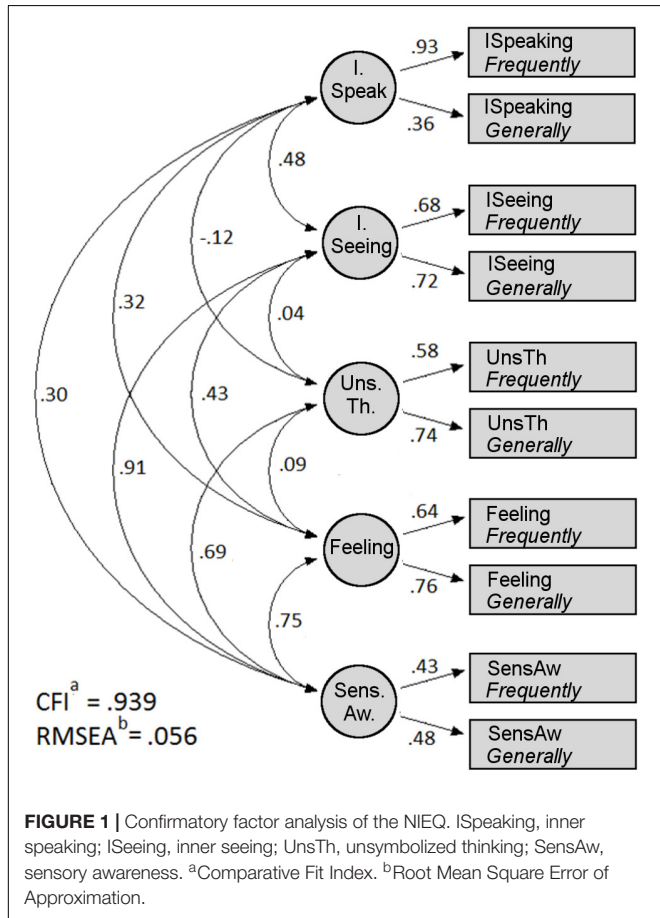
I. Speak

.93

ISpeaking *Frequently*

.36

ISpeaking *Generally*

.48

I. Seeing

.68

ISeeing *Frequently*

.72

ISeeing *Generally*

-.12

.32

.04

Uns. Th.

.58

UnsTh *Frequently*

.74

UnsTh *Generally*

.30

.43

.91

.09

Feeling

.64

Feeling *Frequently*

.76

Feeling *Generally*

.69

.75

Sens. Aw.

.43

SensAw *Frequently*

.48

SensAw *Generally*

CFI$^{a}$ = .939
RMSEA$^{b}$= .056

**FIGURE 1 |** Confirmatory factor analysis of the NIEQ. ISpeaking, inner speaking; ISeeing, inner seeing; UnsTh, unsymbolized thinking; SensAw, sensory awareness. $^{a}$Comparative Fit Index. $^{b}$Root Mean Square Error of Approximation.